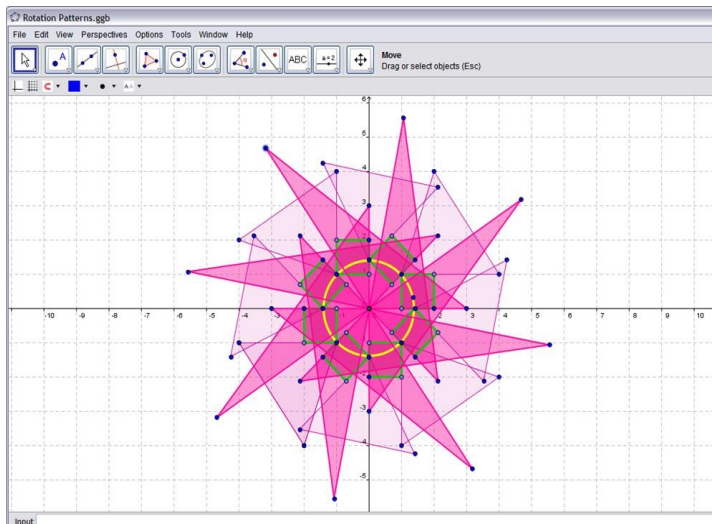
Rotation Patterns.ggb

File Edit View Perspectives Options Tools Window Help

ABC

a=2

Move
Drag or select objects (Esc)

6
5
4
3
2
1
-10 -9 -8 -7 -6 -5 -4 -3 -2 -1 1 2 3 4 5 6 7 8 9 10
-1
-2
-3
-4
-5

Input: